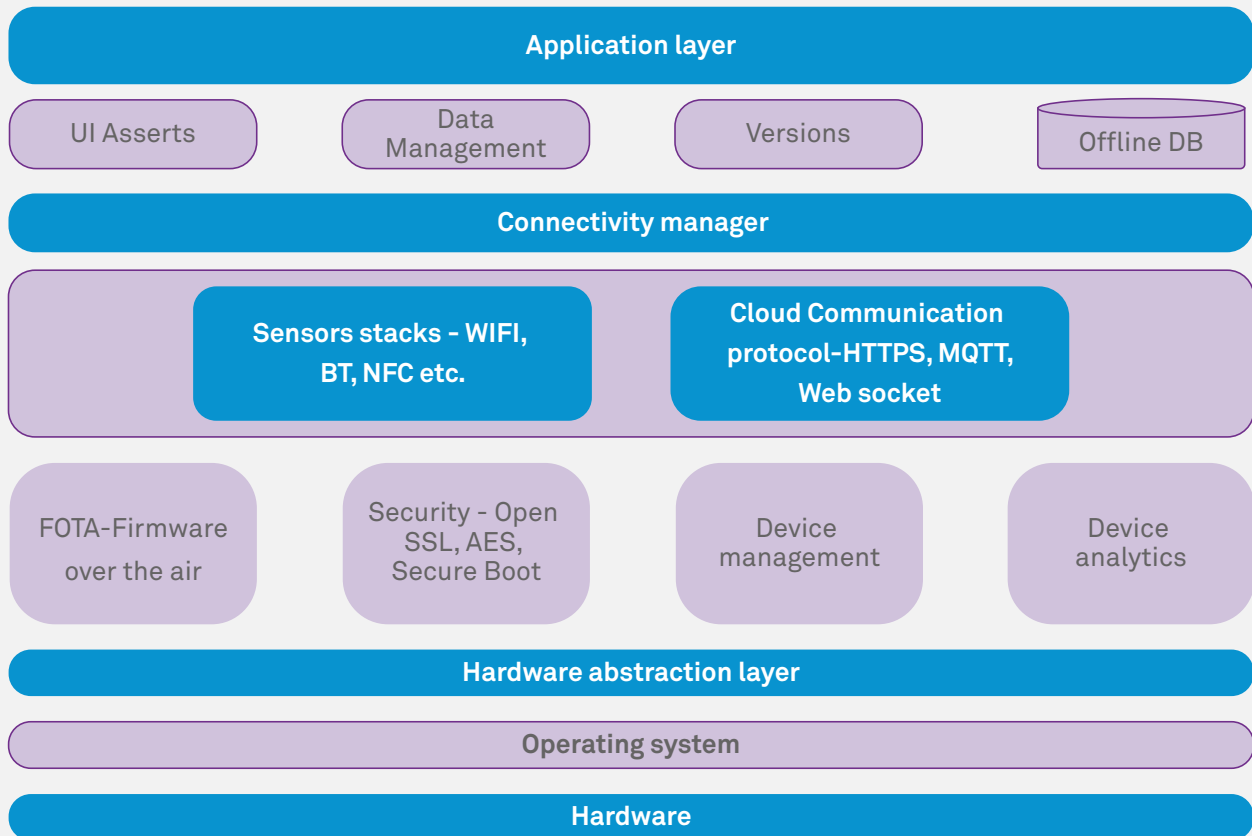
Application layer

UI Asserts

Data Management

Versions

Offline DB

Connectivity manager

Sensors stacks - WIFI, BT, NFC etc.

Cloud Communication protocol-HTTPS, MQTT, Web socket

FOTA-Firmware over the air

Security - Open SSL, AES, Secure Boot

Device management

Device analytics

Hardware abstraction layer

Operating system

Hardware